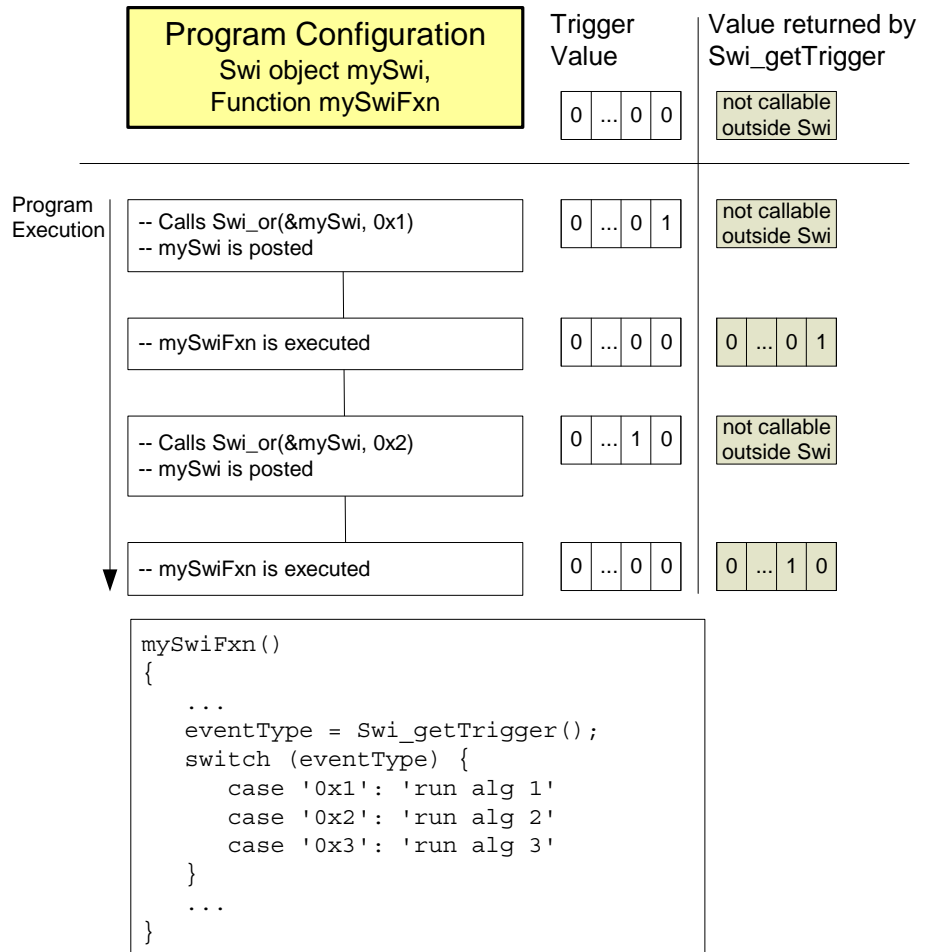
Program Configuration
Swi object mySwi,
Function mySwiFxn

Trigger Value

Value returned by Swi_getTrigger

| 0 | ... | 0 | 0 |
|---|---|---|---|

not callable outside Swi

Program Execution

-- Calls Swi_or(&mySwi, 0x1)
-- mySwi is posted

| 0 | ... | 0 | 1 |
|---|---|---|---|

not callable outside Swi

-- mySwiFxn is executed

| 0 | ... | 0 | 0 |
|---|---|---|---|

| 0 | ... | 0 | 1 |
|---|---|---|---|

-- Calls Swi_or(&mySwi, 0x2)
-- mySwi is posted

| 0 | ... | 1 | 0 |
|---|---|---|---|

not callable outside Swi

-- mySwiFxn is executed

| 0 | ... | 0 | 0 |
|---|---|---|---|

| 0 | ... | 1 | 0 |
|---|---|---|---|

mySwiFxn()
{
...
eventType = Swi_getTrigger();
switch (eventType) {
case '0x1': 'run alg 1'
case '0x2': 'run alg 2'
case '0x3': 'run alg 3'
}
...
}